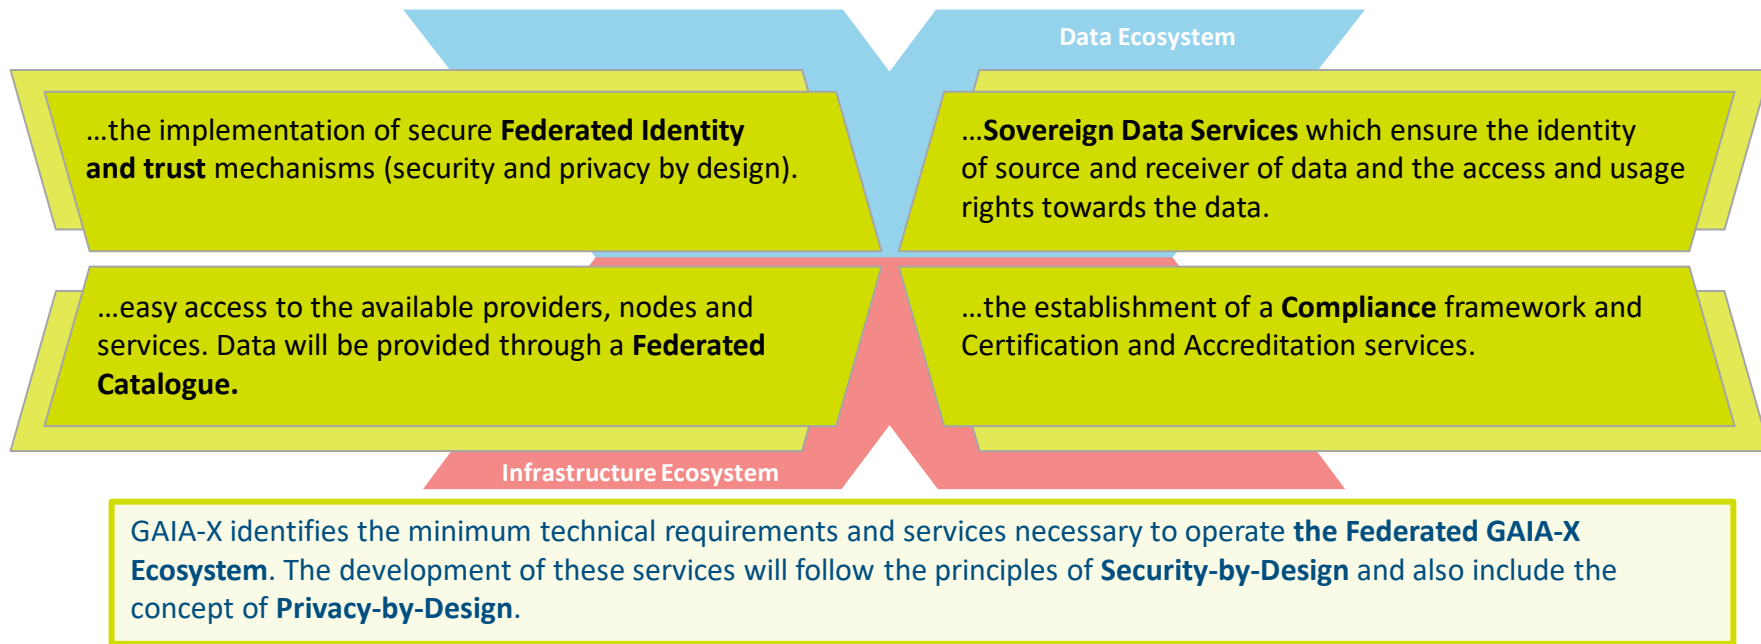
Data Ecosystem

…the implementation of secure Federated Identity and trust mechanisms (security and privacy by design).

…Sovereign Data Services which ensure the identity of source and receiver of data and the access and usage rights towards the data.

…easy access to the available providers, nodes and services. Data will be provided through a Federated Catalogue.

…the establishment of a Compliance framework and Certification and Accreditation services.

Infrastructure Ecosystem

GAIA-X identifies the minimum technical requirements and services necessary to operate the Federated GAIA-X Ecosystem. The development of these services will follow the principles of Security-by-Design and also include the concept of Privacy-by-Design.